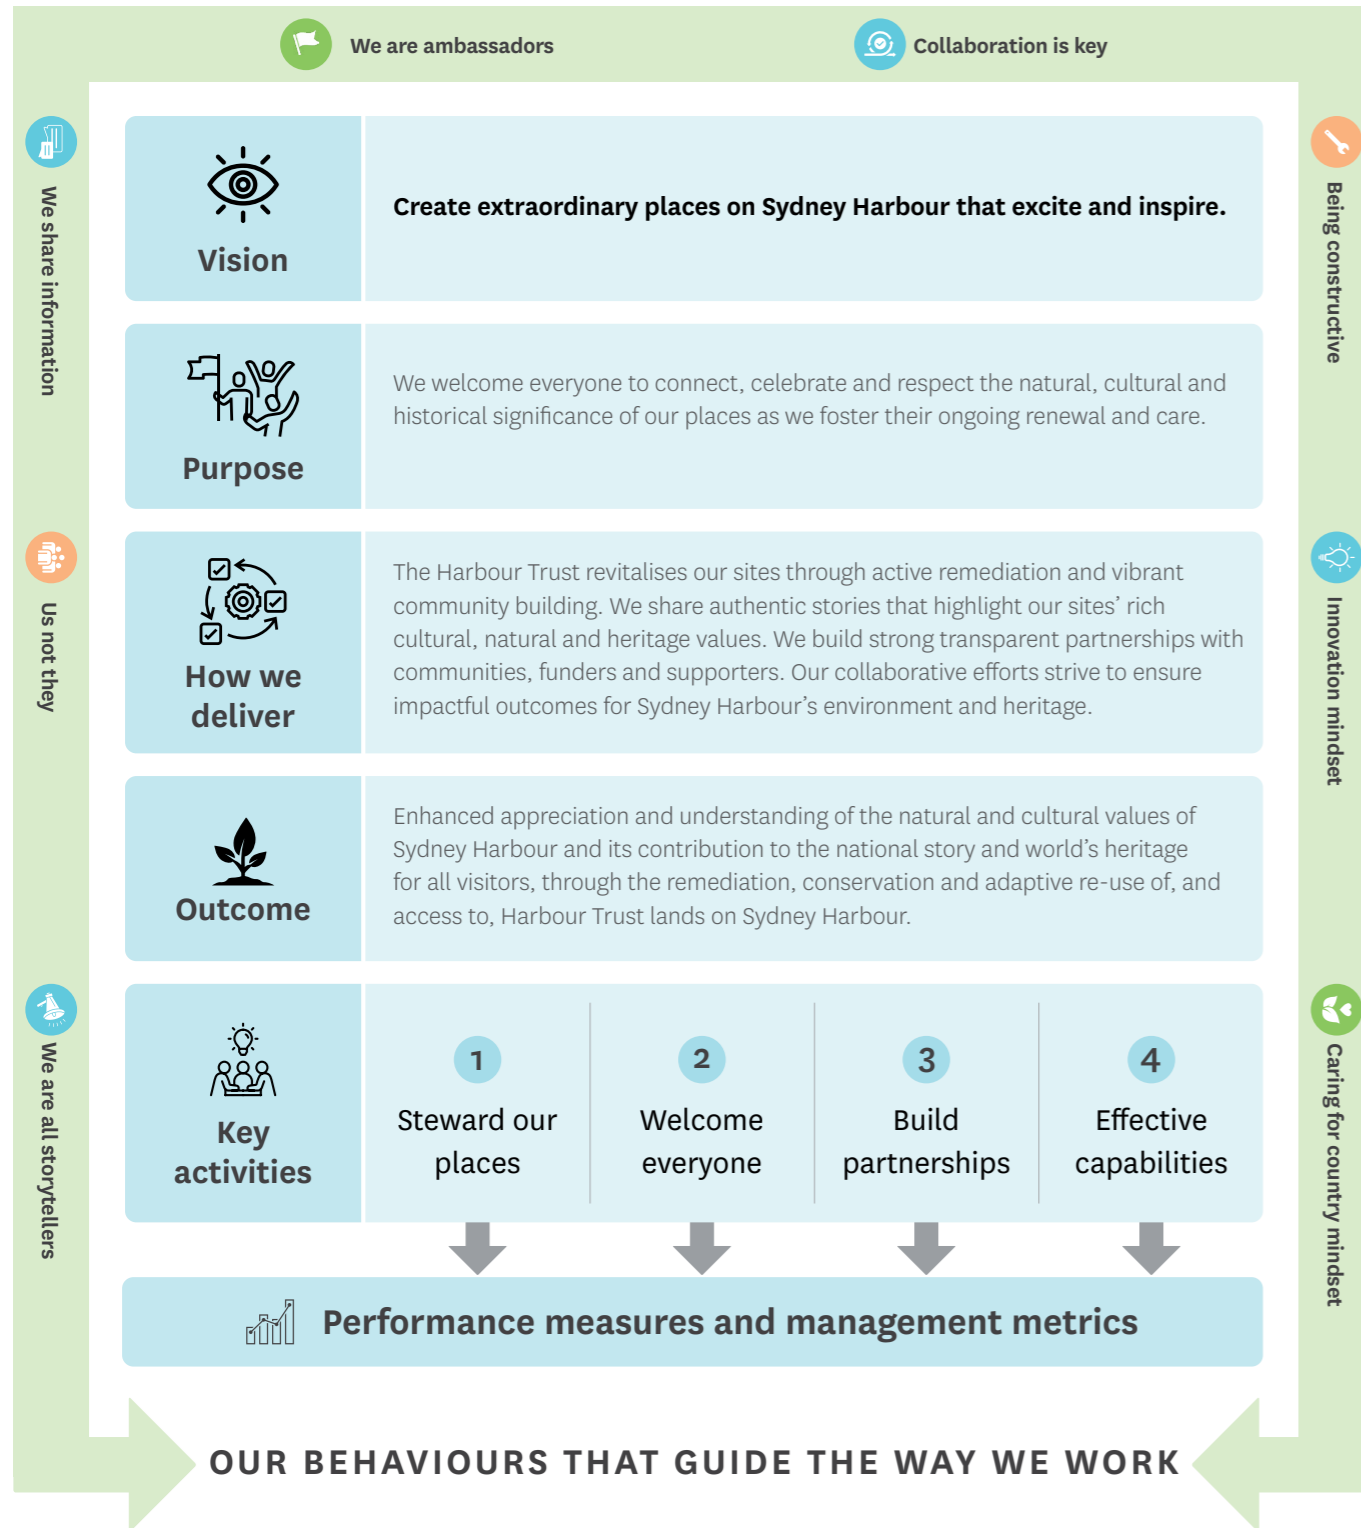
We are ambassadors

Collaboration is key

We share information

Us not they

We are all storytellers

Being constructive

Innovation mindset

Caring for country mindset

Vision

Create extraordinary places on Sydney Harbour that excite and inspire.

Purpose

We welcome everyone to connect, celebrate and respect the natural, cultural and historical significance of our places as we foster their ongoing renewal and care.

How we deliver

The Harbour Trust revitalises our sites through active remediation and vibrant community building. We share authentic stories that highlight our sites' rich cultural, natural and heritage values. We build strong transparent partnerships with communities, funders and supporters. Our collaborative efforts strive to ensure impactful outcomes for Sydney Harbour's environment and heritage.

Outcome

Enhanced appreciation and understanding of the natural and cultural values of Sydney Harbour and its contribution to the national story and world's heritage for all visitors, through the remediation, conservation and adaptive re-use of, and access to, Harbour Trust lands on Sydney Harbour.

Key activities

1
Steward our places

2
Welcome everyone

3
Build partnerships

4
Effective capabilities

Performance measures and management metrics

OUR BEHAVIOURS THAT GUIDE THE WAY WE WORK